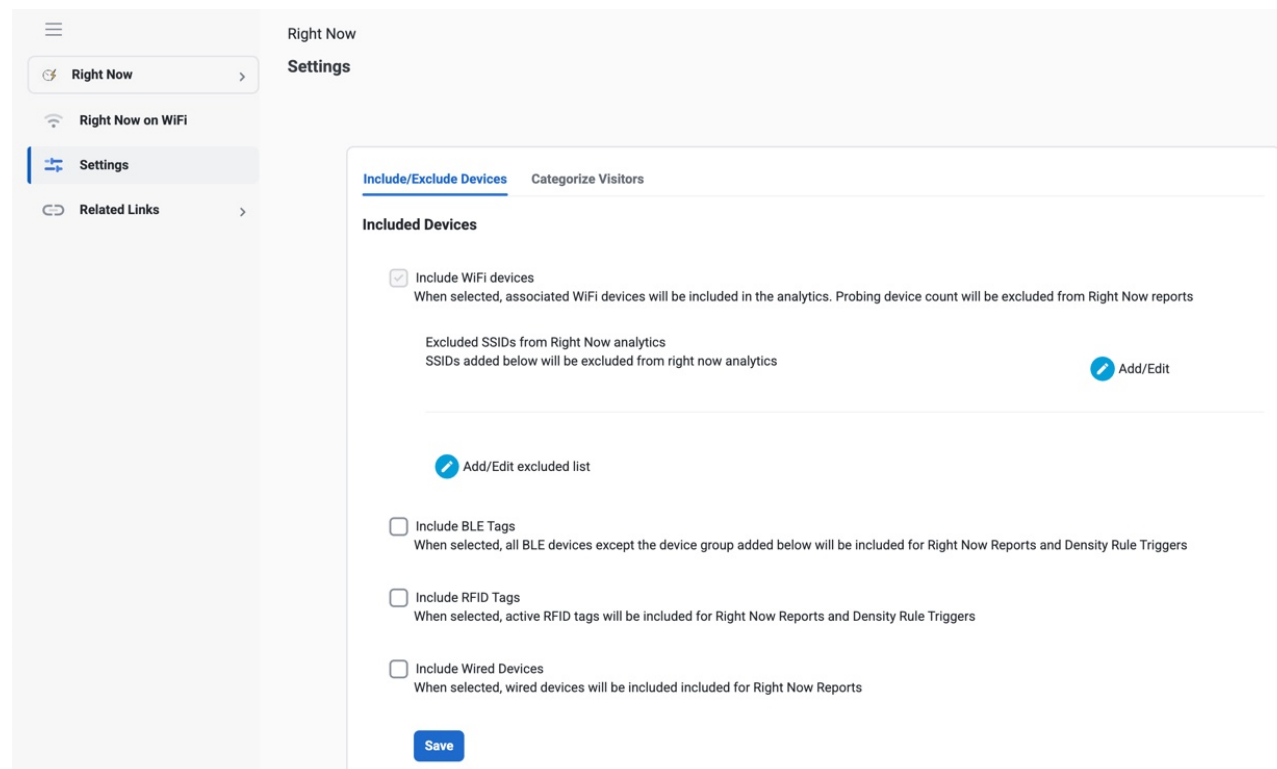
Right Now

Right Now on WiFi

Settings

Related Links

Right Now

Settings

Include/Exclude Devices

Categorize Visitors

Included Devices

Include WiFi devices
When selected, associated WiFi devices will be included in the analytics. Probing device count will be excluded from Right Now reports

Excluded SSIDs from Right Now analytics
SSIDs added below will be excluded from right now analytics

Add/Edit

Add/Edit excluded list

Include BLE Tags
When selected, all BLE devices except the device group added below will be included for Right Now Reports and Density Rule Triggers

Include RFID Tags
When selected, active RFID tags will be included for Right Now Reports and Density Rule Triggers

Include Wired Devices
When selected, wired devices will be included included for Right Now Reports

Save